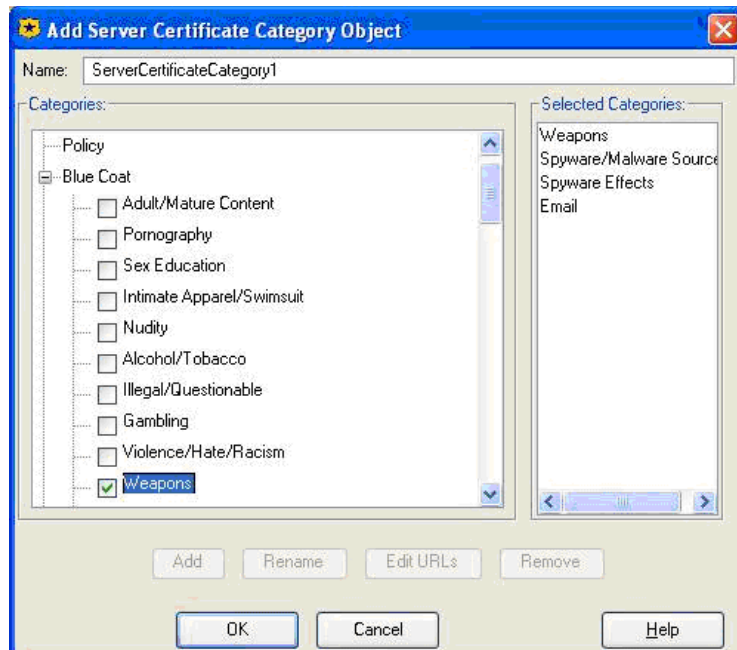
Add Server Certificate Category Object

Name: ServerCertificateCategory1

Categories:

Policy
Blue Coat
Adult/Mature Content
Pornography
Sex Education
Intimate Apparel/Swimsuit
Nudity
Alcohol/Tobacco
Illegal/Questionable
Gambling
Violence/Hate/Racism
Weapons

Selected Categories:

Weapons
Spyware/Malware Source
Spyware Effects
Email

Add
Rename
Edit URLs
Remove

OK
Cancel
Help